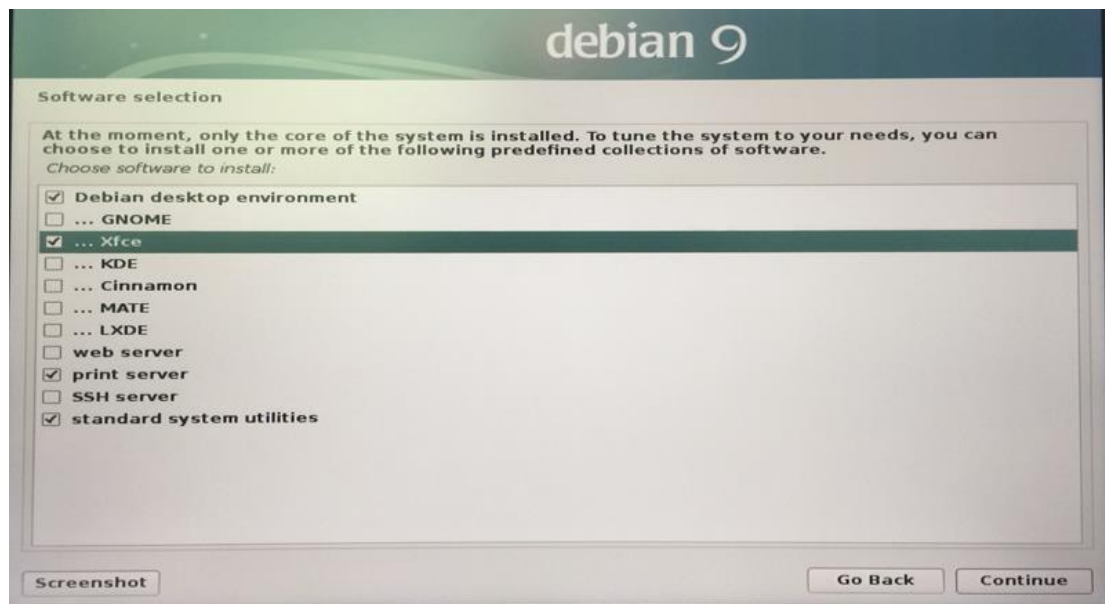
debian 9

Software selection

At the moment, only the core of the system is installed. To tune the system to your needs, you can choose to install one or more of the following predefined collections of software.

Choose software to install:

☑ Debian desktop environment
☐ ... GNOME
☑ ... Xfce
☐ ... KDE
☐ ... Cinnamon
☐ ... MATE
☐ ... LXDE
☐ web server
☑ print server
☐ SSH server
☑ standard system utilities

Screenshot

Go Back

Continue